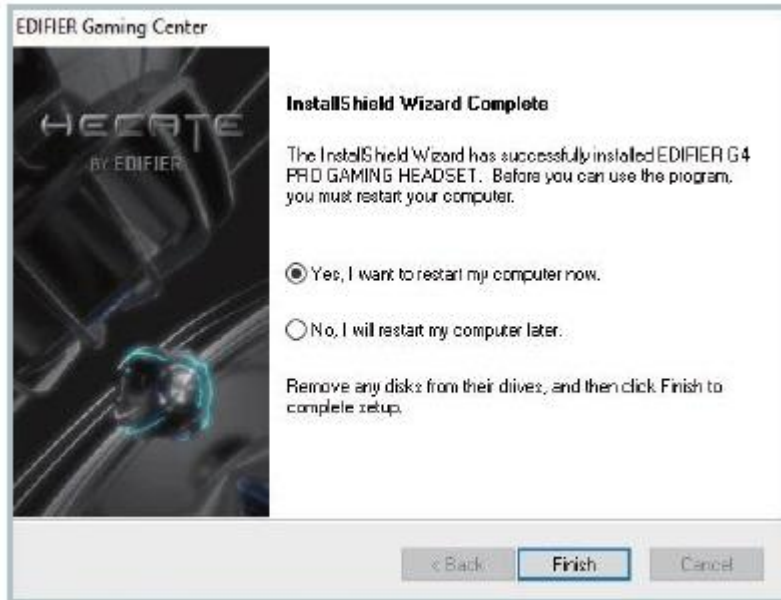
EDIFIER Gaming Center

HECATE
BY EDIFIER

InstallShield Wizard Complete

The InstallShield Wizard has successfully installed EDIFIER G4 PRO GAMING HEADSET. Before you can use the program, you must restart your computer.

Yes, I want to restart my computer now.

No, I will restart my computer later.

Remove any disks from their drives, and then click Finish to complete setup.

< Back

Finish

Cancel